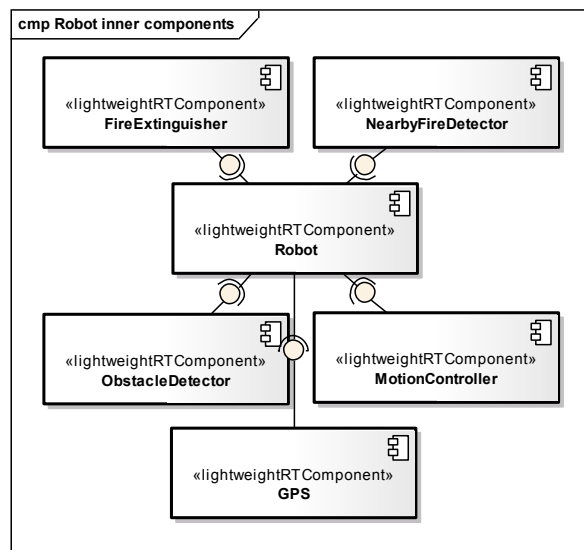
cmp Robot inner components

«lightweightRTComponent»
FireExtinguisher

«lightweightRTComponent»
NearbyFireDetector

«lightweightRTComponent»
Robot

«lightweightRTComponent»
ObstacleDetector

«lightweightRTComponent»
MotionController

«lightweightRTComponent»
GPS